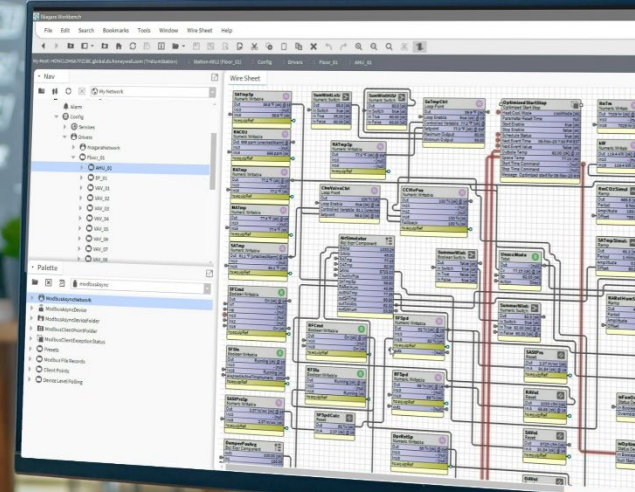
Niagara Workbench

File Edit Search Bookmarks Tools Window Wire Sheet Help

Config Drivers Floor_01 AHU_01

Nav

My Network

Alarm
Config
Services
Drivers
NiagaraNetwork
Floor_01
AHU_01
RF_01
VAV_01
VAV_02
VAV_03
VAV_04
VAV_05
VAV_06
VAV_07
VAV_08

Palette

modbusAsync

ModbusAsyncNetwork
ModbusAsyncDevice
ModbusAsyncPointFolder
ModbusClientPointFolder
ModbusClientExceptionStatus
Presets
Modbus File Records
Client Points
Device Level Polling

Wire Sheet

SATemp
SumWinLoc
SaTempCtrl
OptimizedStartStop
RACO2
RATemp
MATemp
SATemp
CHwValveCtrl
CCVlvPos
AirSimulator
SupplyFan
SFCmd
SFSts
SFSpd
SFSpdCalc
DamperPosAvg
SumWinLoc
SAStPt
RHVal
DATemp
RoCO2Simul
RATempSimul
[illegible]